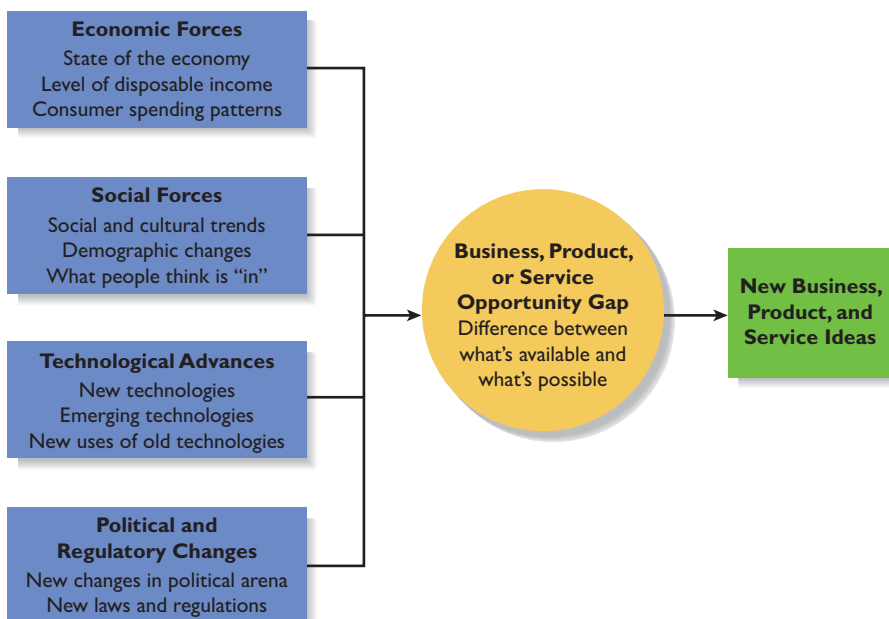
Economic Forces
State of the economy
Level of disposable income
Consumer spending patterns

Social Forces
Social and cultural trends
Demographic changes
What people think is "in"

Technological Advances
New technologies
Emerging technologies
New uses of old technologies

Political and Regulatory Changes
New changes in political arena
New laws and regulations

Business, Product, or Service Opportunity Gap
Difference between what's available and what's possible

New Business, Product, and Service Ideas